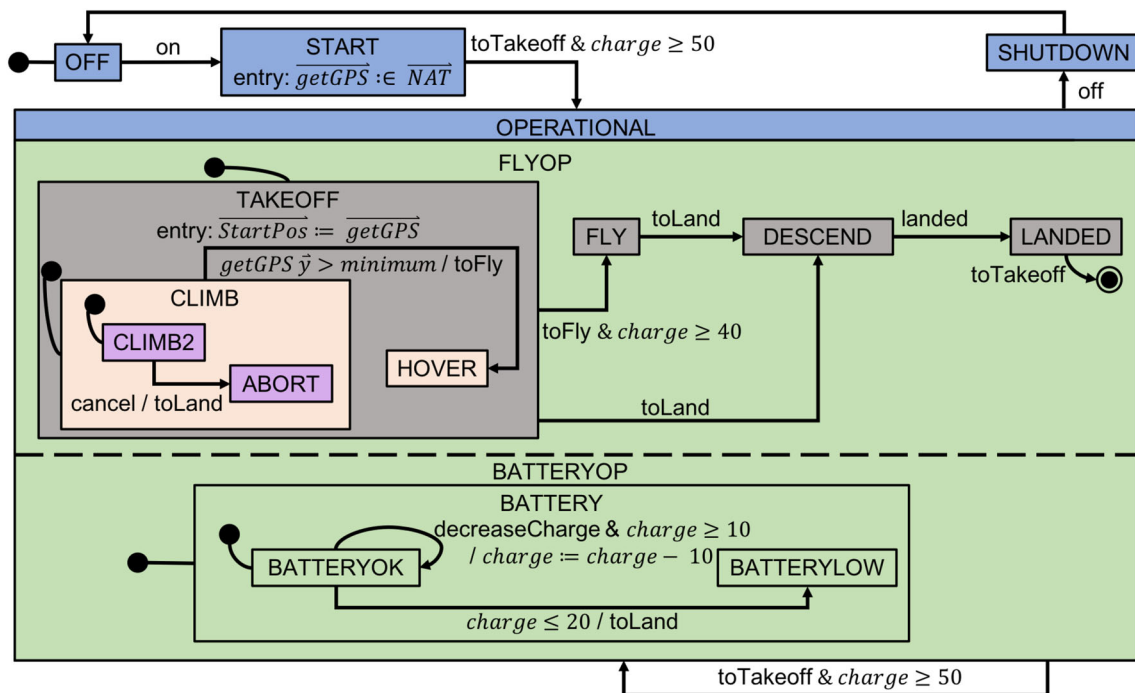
OFF
on
START
entry: $\overrightarrow{getGPS} :\in \overrightarrow{NAT}$
toTakeoff & $charge \geq 50$
SHUTDOWN
off
OPERATIONAL
FLYOP
TAKEOFF
entry: $\overrightarrow{StartPos} \coloneqq \overrightarrow{getGPS}$
$getGPS\,\vec{y} > minimum$ / toFly
CLIMB
CLIMB2
ABORT
cancel / toLand
HOVER
FLY
toLand
DESCEND
landed
LANDED
toTakeoff
toFly & $charge \geq 40$
toLand
BATTERYOP
BATTERY
decreaseCharge & $charge \geq 10$
/ $charge \coloneqq charge - 10$
BATTERYOK
BATTERYLOW
$charge \leq 20$ / toLand
toTakeoff & $charge \geq 50$